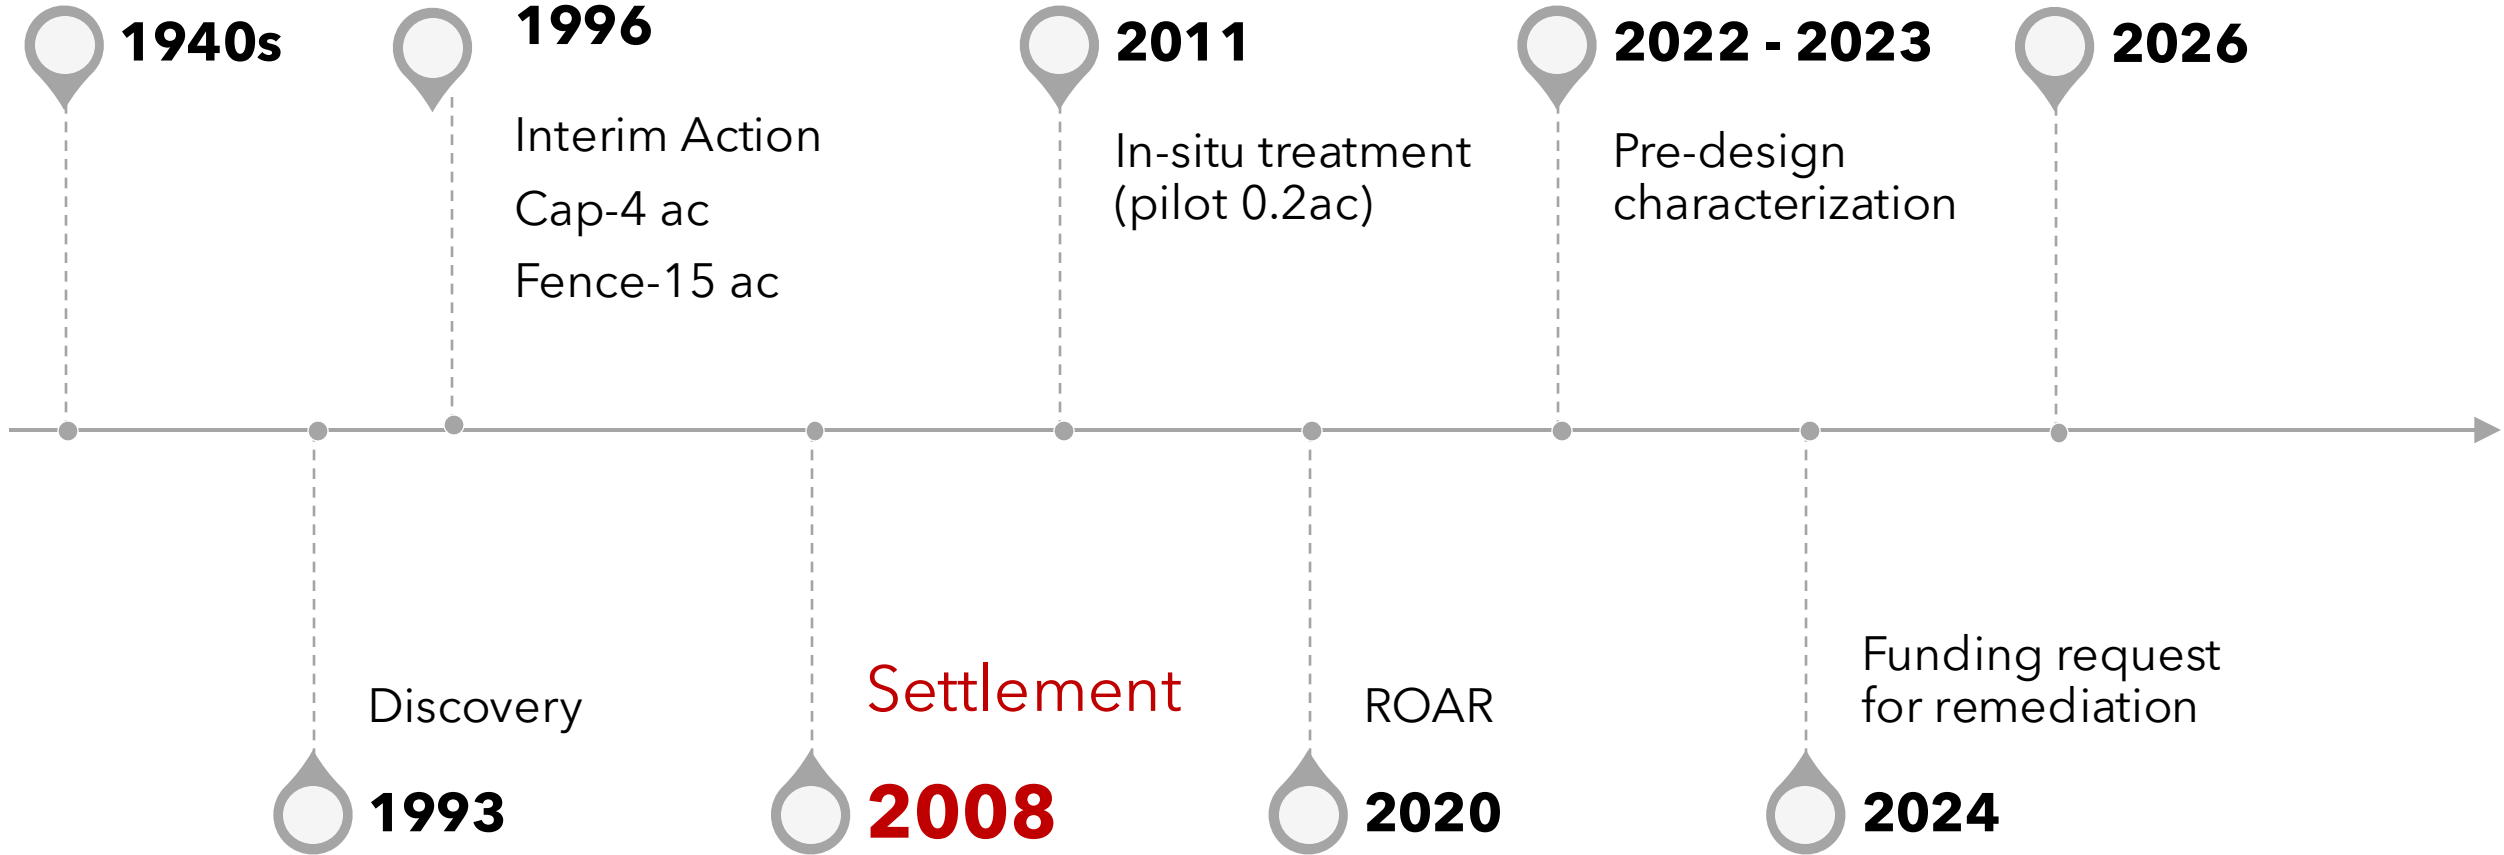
1940s

1996

Interim Action

Cap-4 ac

Fence-15 ac

2011

In-situ treatment (pilot 0.2ac)

2022 - 2023

Pre-design characterization

2026

Discovery

1993

Settlement

2008

ROAR

2020

Funding request for remediation

2024